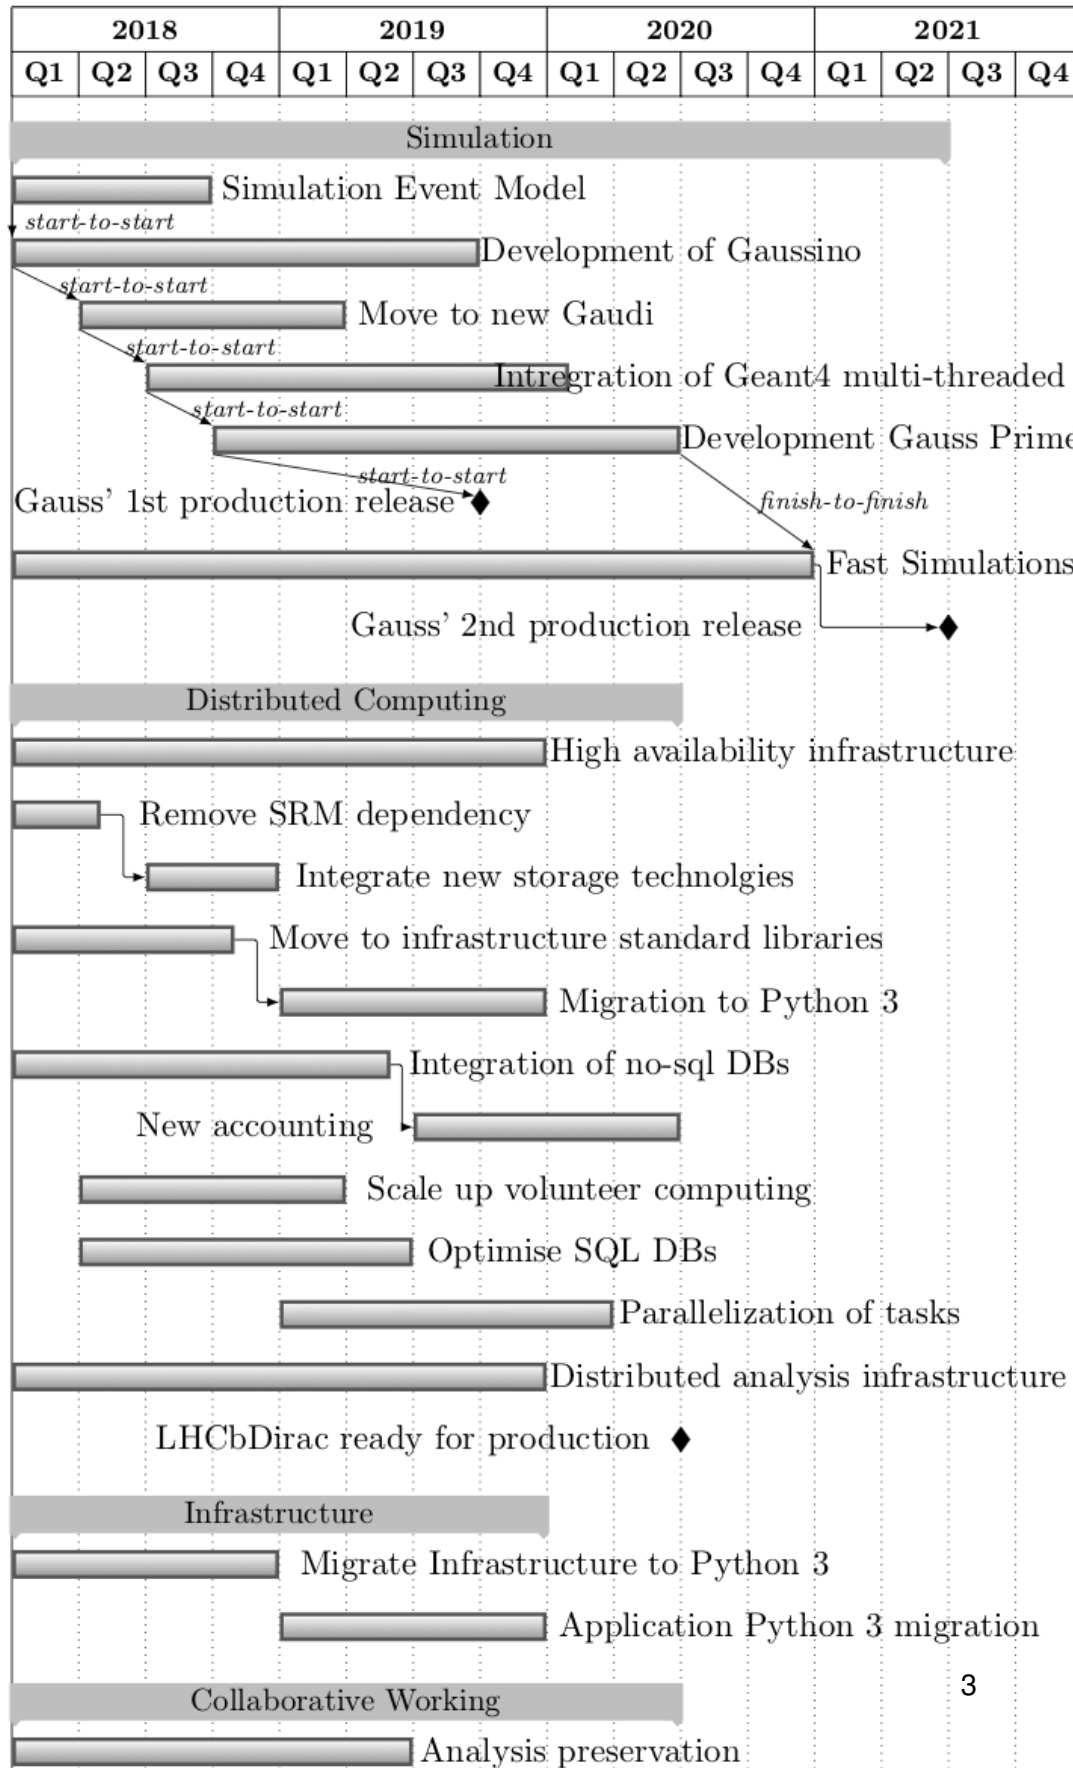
| 2018 | | | | 2019 | | | | 2020 | | | | 2021 | | | |
|---|---|---|---|---|---|---|---|---|---|---|---|---|---|---|---|
| Q1 | Q2 | Q3 | Q4 | Q1 | Q2 | Q3 | Q4 | Q1 | Q2 | Q3 | Q4 | Q1 | Q2 | Q3 | Q4 |

Simulation

Simulation Event Model

start-to-start

Development of Gaussino

start-to-start

Move to new Gaudi

start-to-start

Intregration of Geant4 multi-threaded

start-to-start

Development Gauss Prime

start-to-start

Gauss' 1st production release

finish-to-finish

Fast Simulations

Gauss' 2nd production release

Distributed Computing

High availability infrastructure

Remove SRM dependency

Integrate new storage technolgies

Move to infrastructure standard libraries

Migration to Python 3

Integration of no-sql DBs

New accounting

Scale up volunteer computing

Optimise SQL DBs

Parallelization of tasks

Distributed analysis infrastructure

LHCbDirac ready for production

Infrastructure

Migrate Infrastructure to Python 3

Application Python 3 migration

Collaborative Working

3

Analysis preservation